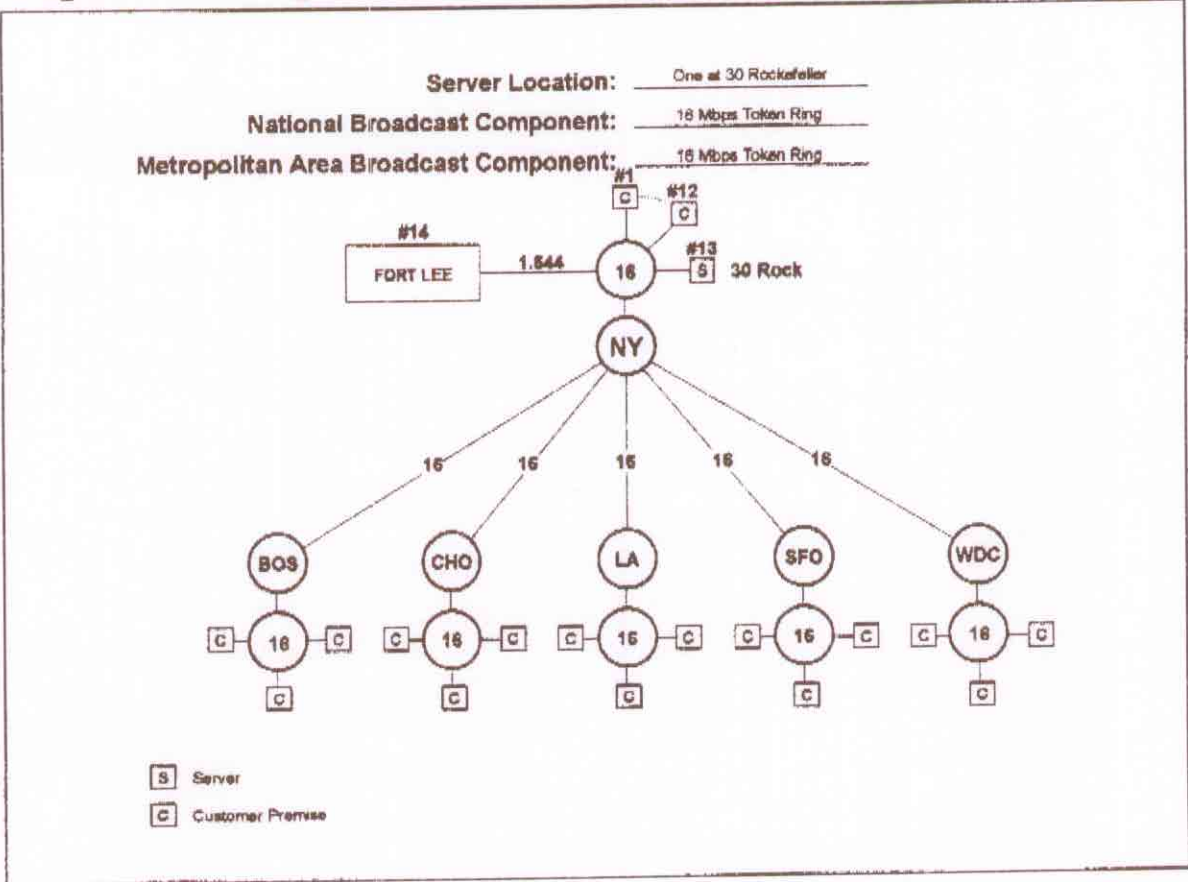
Server Location: One at 30 Rockefeller

National Broadcast Component: 16 Mbps Token Ring

Metropolitan Area Broadcast Component: 16 Mbps Token Ring

#1
C
#12
C
#14
FORT LEE
1.544
16
#13
S
30 Rock

NY

16
16
16
16
16

BOS
CHO
LA
SFO
WDC

C
16
C
C

C
16
C
C

C
16
C
C

C
16
C
C

C
16
C
C

S Server

C Customer Premise